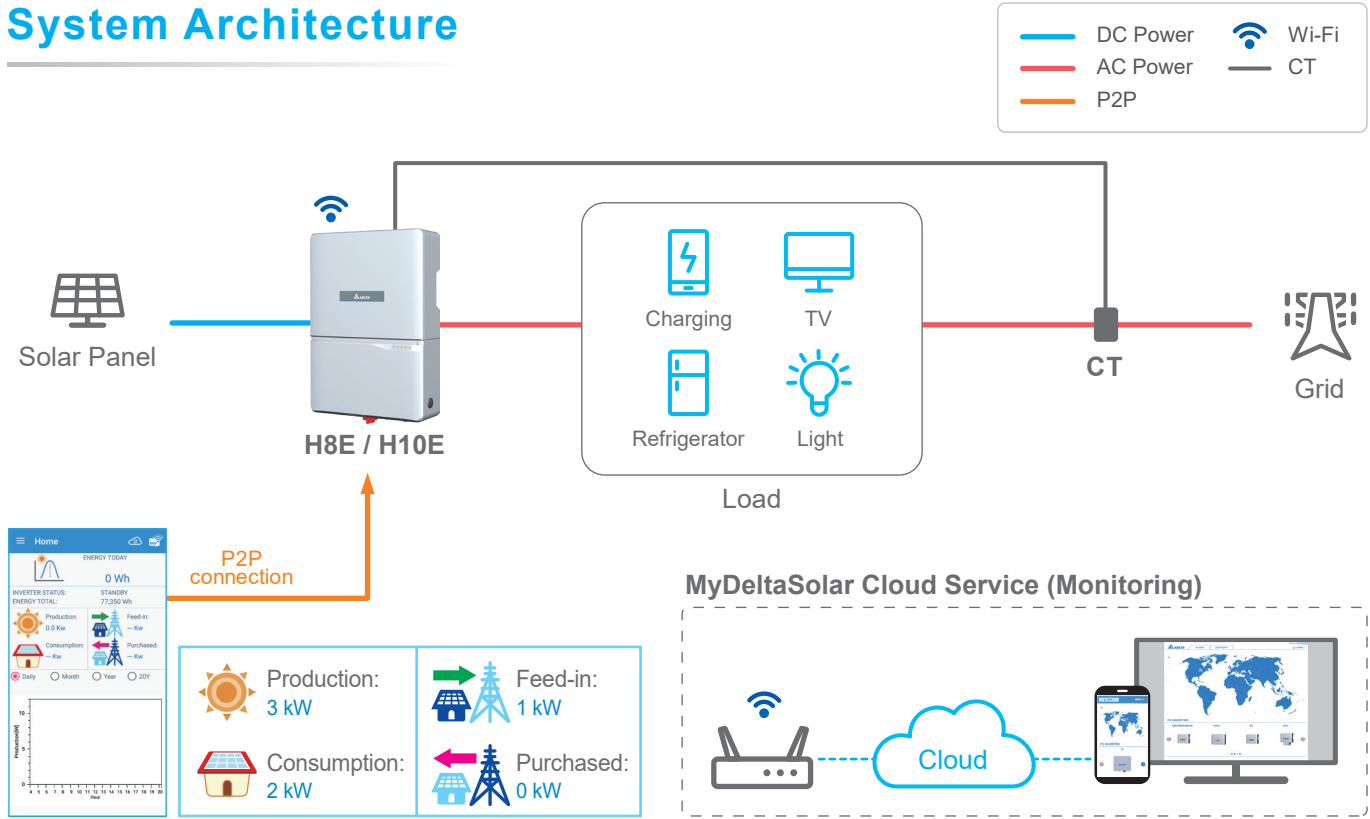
System Architecture

DC Power
AC Power
P2P
Wi-Fi
CT

Solar Panel

H8E / H10E

Charging
TV
Refrigerator
Light

Load

CT

Grid

Home
ENERGY TODAY
0 Wh
INVERTER STATUS: STANDBY
ENERGY TOTAL: 77,350 Wh
Production: 0.0 Kw
Feed-in: --- Kw
Consumption: --- Kw
Purchased: --- Kw
Daily
Month
Year
20Y

P2P connection

Production:
3 kW
Feed-in:
1 kW
Consumption:
2 kW
Purchased:
0 kW

MyDeltaSolar Cloud Service (Monitoring)

Cloud